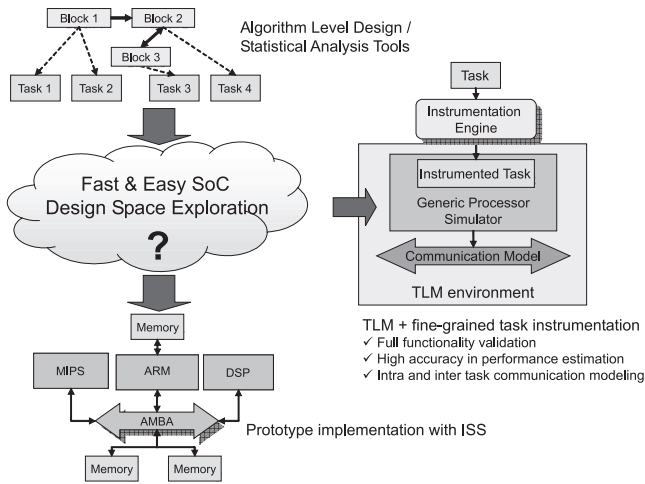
Block 1
Block 2
Block 3
Task 1
Task 2
Task 3
Task 4

Algorithm Level Design / Statistical Analysis Tools

Fast & Easy SoC Design Space Exploration

?

Task

Instrumentation Engine

Instrumented Task

Generic Processor Simulator

Communication Model

TLM environment

TLM + fine-grained task instrumentation
✓ Full functionality validation
✓ High accuracy in performance estimation
✓ Intra and inter task communication modeling

Memory
MIPS
ARM
DSP
AMBA
Memory
Memory

Prototype implementation with ISS